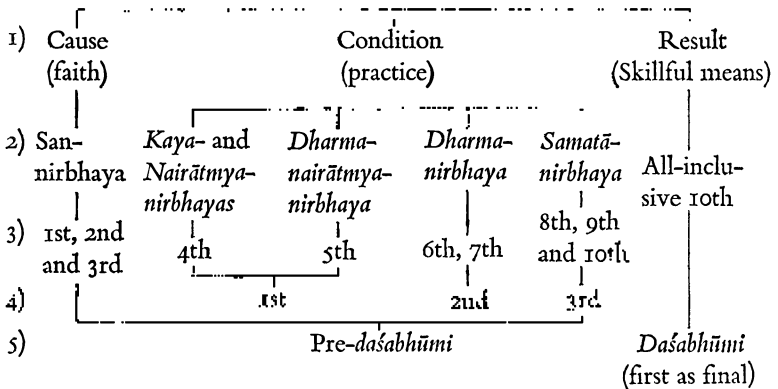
1) Cause (faith)

Condition (practice)

Result (Skillful means)

2) San-nirbhaya

*Kaya*- and *Nairātmya-nirbhayas*

*Dharma-nairātmya-nirbhaya*

*Dharma-nirbhaya*

*Samatā-nirbhaya*

All-inclusive 10th

3) 1st, 2nd and 3rd

4th

5th

6th, 7th

8th, 9th and 10th

4) 1st

2nd

3rd

5) Pre-*daśabhūmi*

*Daśabhūmi* (first as final)